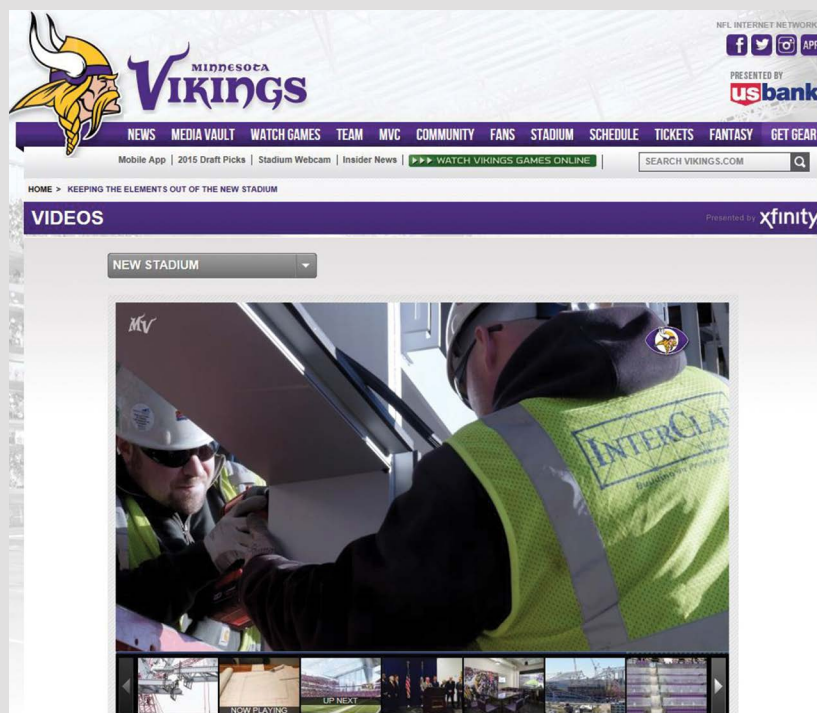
MINNESOTA VIKINGS

NFL INTERNET NETWORK

APP

PRESENTED BY usbank

NEWS MEDIA VAULT WATCH GAMES TEAM MVC COMMUNITY FANS STADIUM SCHEDULE TICKETS FANTASY GET GEAR

Mobile App | 2015 Draft Picks | Stadium Webcam | Insider News | ▶▶▶ WATCH VIKINGS GAMES ONLINE |

SEARCH VIKINGS.COM

HOME > KEEPING THE ELEMENTS OUT OF THE NEW STADIUM

VIDEOS

Presented by xfinity

NEW STADIUM

MV

INTERCLA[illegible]

NOW PLAYING

UP NEXT